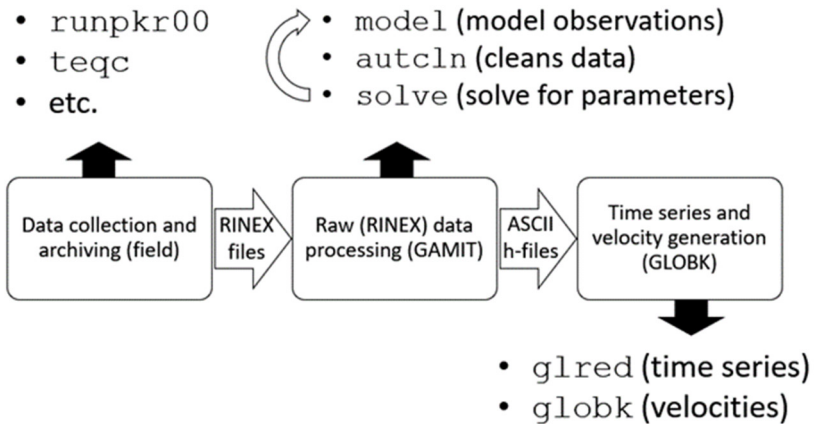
• runpkr00
• teqc
• etc.

• model (model observations)
• autcln (cleans data)
• solve (solve for parameters)

Data collection and archiving (field)

RINEX files

Raw (RINEX) data processing (GAMIT)

ASCII h-files

Time series and velocity generation (GLOBK)

• glred (time series)
• globk (velocities)